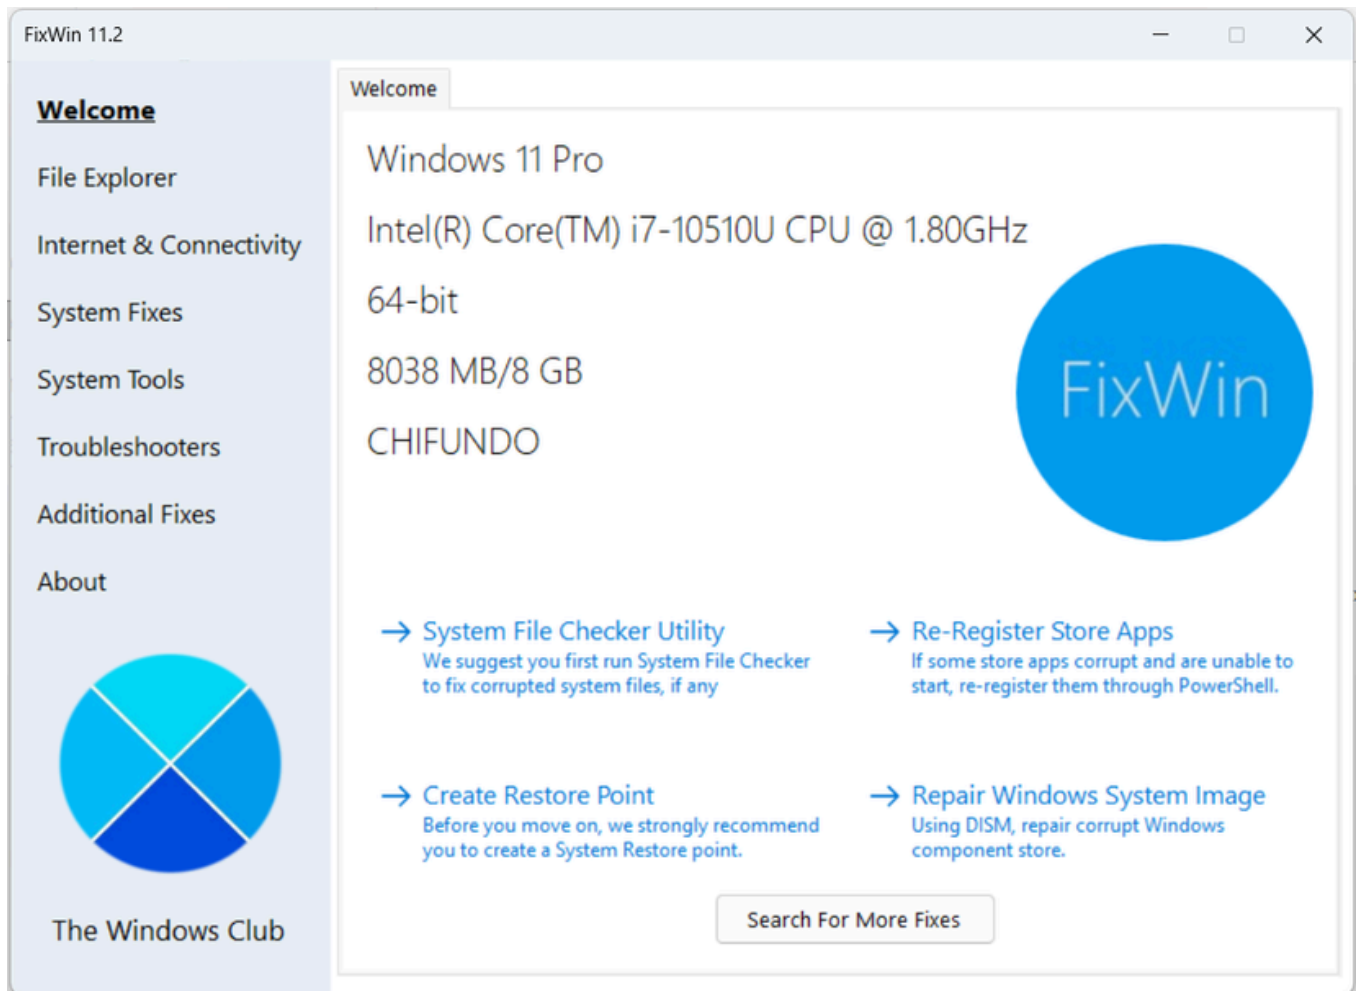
FixWin 11.2

Welcome

File Explorer

Internet & Connectivity

System Fixes

System Tools

Troubleshooters

Additional Fixes

About

The Windows Club

Welcome

Windows 11 Pro

Intel(R) Core(TM) i7-10510U CPU @ 1.80GHz

64-bit

8038 MB/8 GB

CHIFUNDO

FixWin

→ System File Checker Utility
We suggest you first run System File Checker to fix corrupted system files, if any

→ Re-Register Store Apps
If some store apps corrupt and are unable to start, re-register them through PowerShell.

→ Create Restore Point
Before you move on, we strongly recommend you to create a System Restore point.

→ Repair Windows System Image
Using DISM, repair corrupt Windows component store.

Search For More Fixes